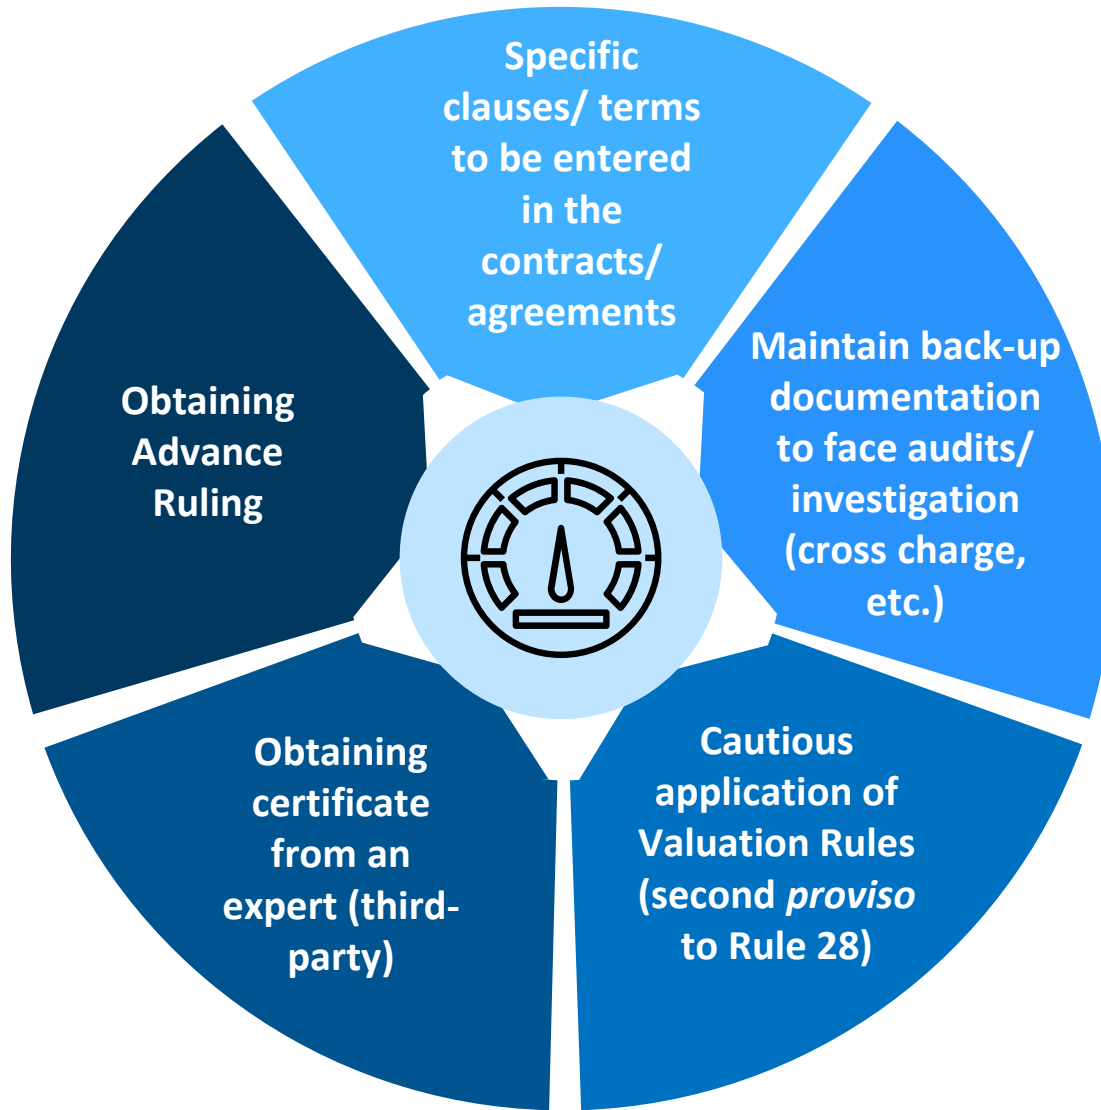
Specific clauses/ terms to be entered in the contracts/ agreements

Maintain back-up documentation to face audits/ investigation (cross charge, etc.)

Cautious application of Valuation Rules (second *proviso* to Rule 28)

Obtaining certificate from an expert (third-party)

Obtaining Advance Ruling